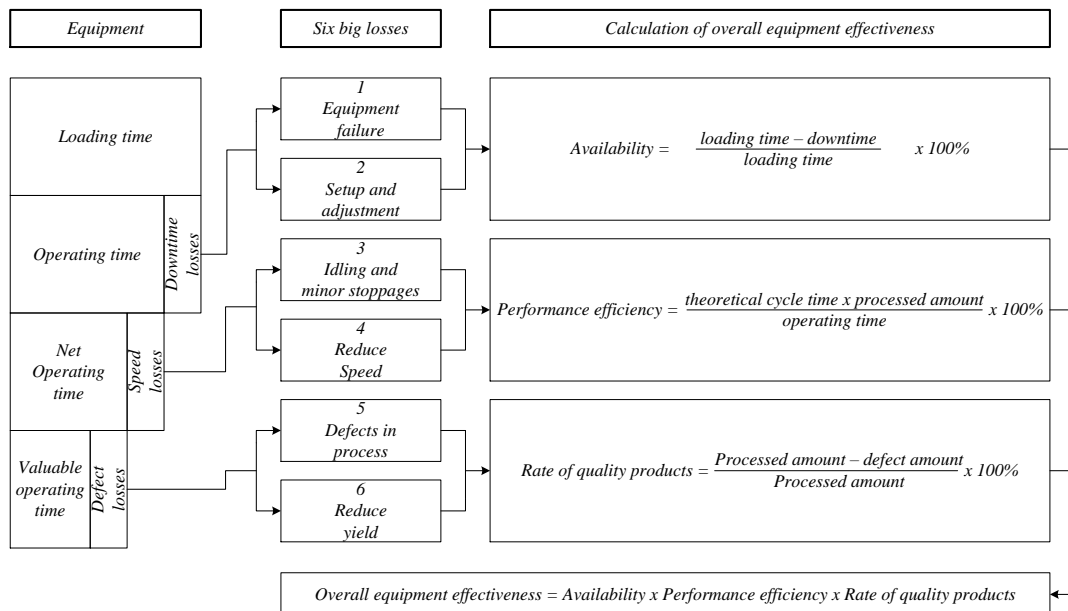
Equipment

Six big losses

Calculation of overall equipment effectiveness

Loading time

Operating time

Downtime losses

Net Operating time

Speed losses

Valuable operating time

Defect losses

1 Equipment failure

2 Setup and adjustment

3 Idling and minor stoppages

4 Reduce Speed

5 Defects in process

6 Reduce yield

Availability = $\frac{\text{loading time} - \text{downtime}}{\text{loading time}}$ x 100%

Performance efficiency = $\frac{\text{theoretical cycle time x processed amount}}{\text{operating time}}$ x 100%

Rate of quality products = $\frac{\text{Processed amount} - \text{defect amount}}{\text{Processed amount}}$ x 100%

Overall equipment effectiveness = Availability x Performance efficiency x Rate of quality products